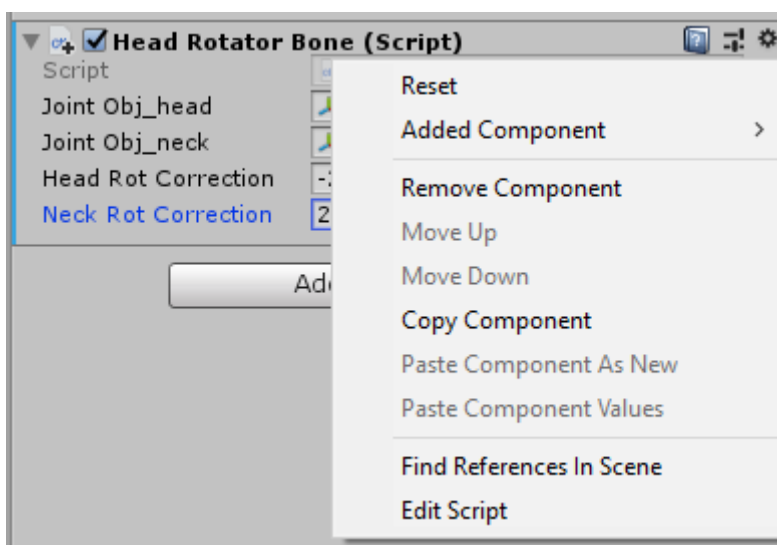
Head Rotator Bone (Script)
Script
Joint Obj_head
Joint Obj_neck
Head Rot Correction
Neck Rot Correction

-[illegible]
2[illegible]

Ad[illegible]

Reset
Added Component >
Remove Component
Move Up
Move Down
Copy Component
Paste Component As New
Paste Component Values
Find References In Scene
Edit Script